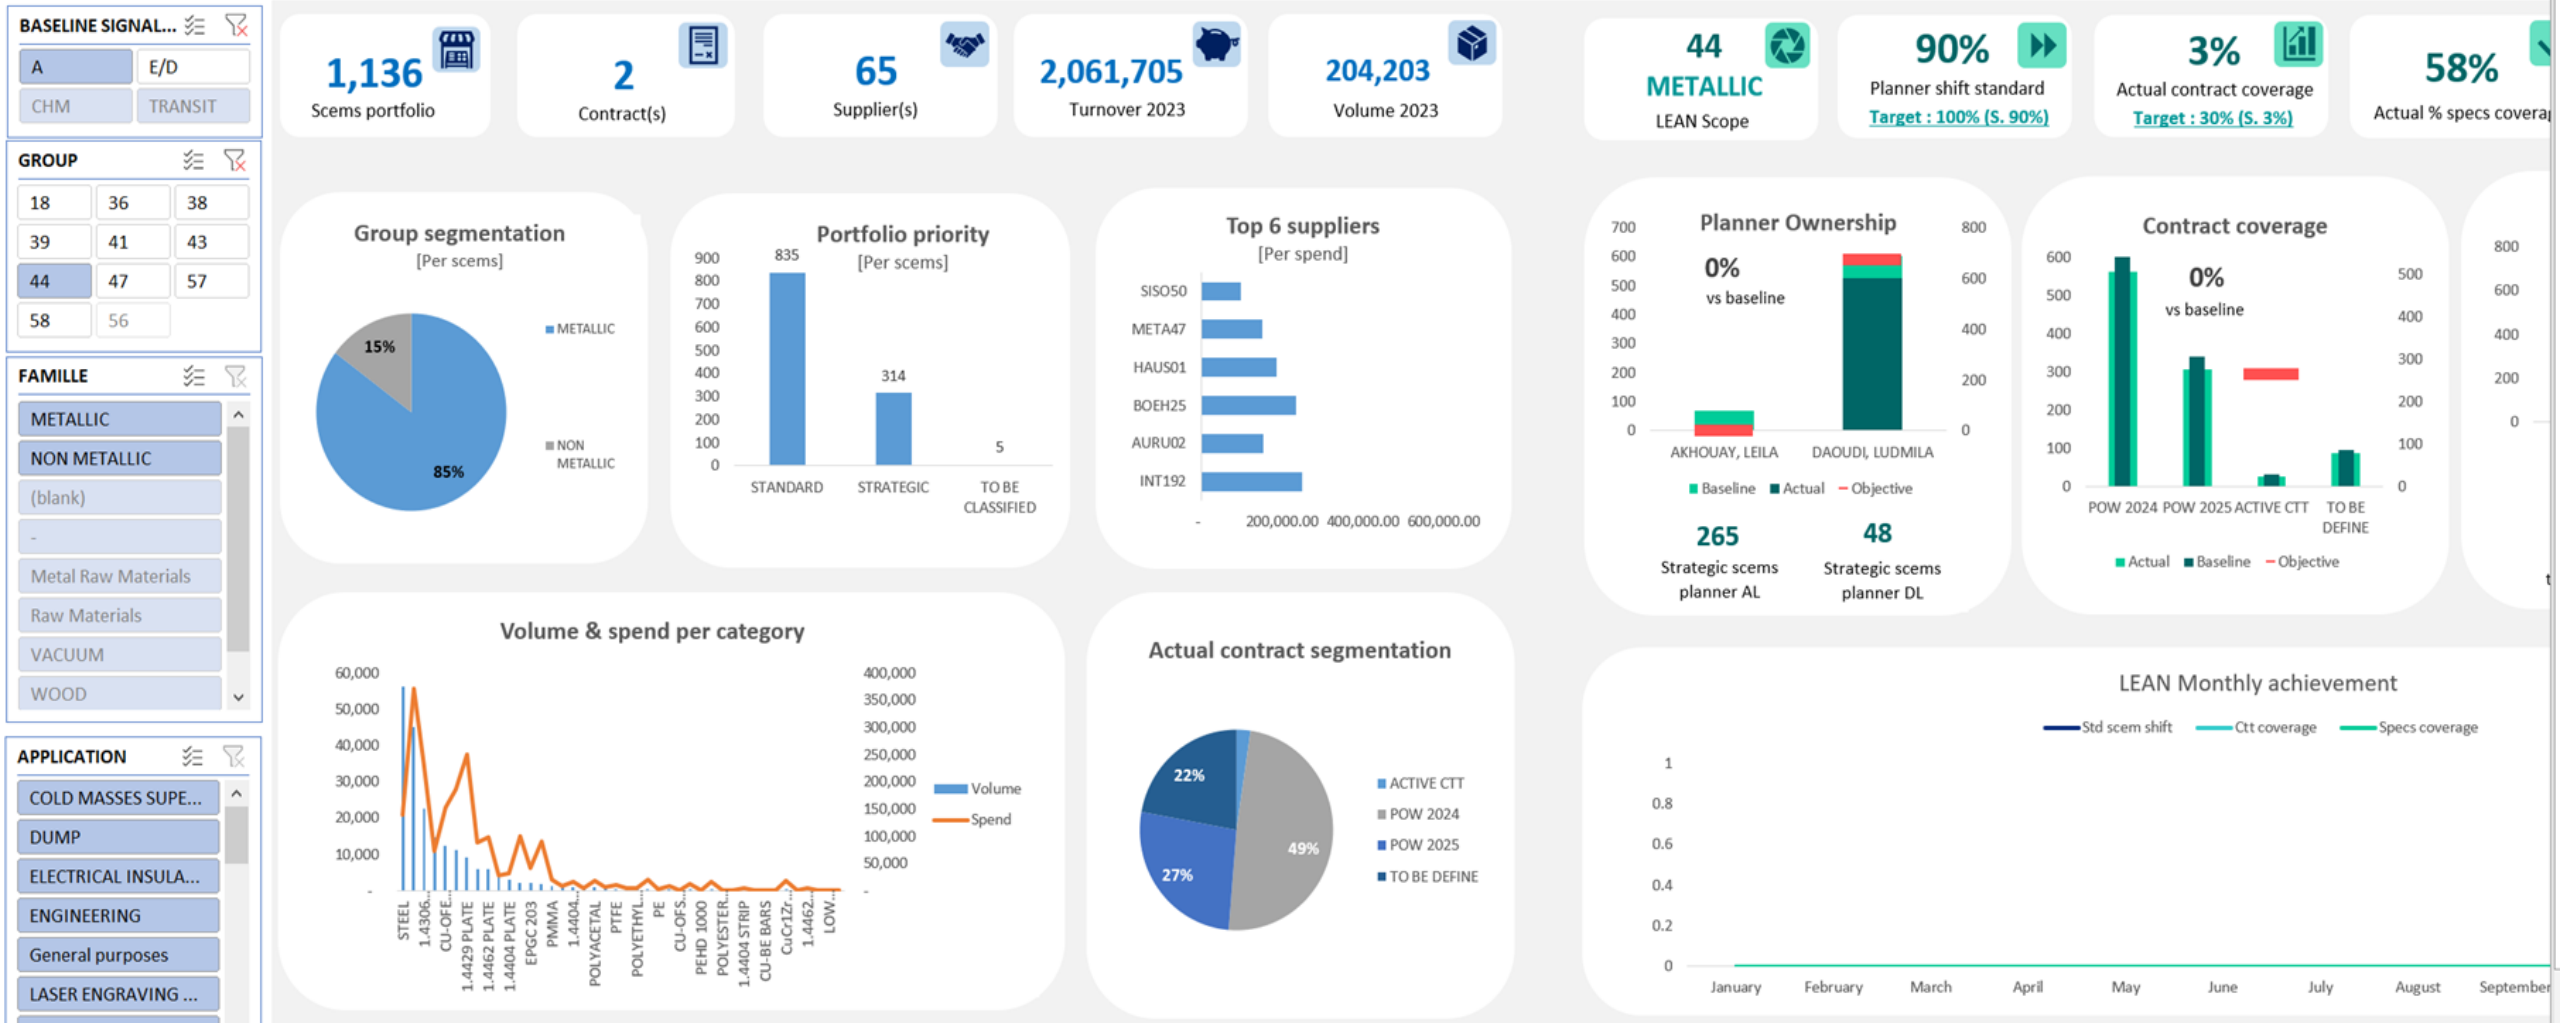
BASELINE SIGNAL...

A | E/D
CHM | TRANSIT

GROUP

| 18 | 36 | 38 |
|---|---|---|
| 39 | 41 | 43 |
| 44 | 47 | 57 |
| 58 | 56 | |

FAMILLE

METALLIC
NON METALLIC
(blank)
-
Metal Raw Materials
Raw Materials
VACUUM
WOOD

APPLICATION

COLD MASSES SUPE...
DUMP
ELECTRICAL INSULA...
ENGINEERING
General purposes
LASER ENGRAVING ...

1,136
Scems portfolio

2
Contract(s)

65
Supplier(s)

2,061,705
Turnover 2023

204,203
Volume 2023

44
METALLIC
LEAN Scope

90%
Planner shift standard
Target : 100% (S. 90%)

3%
Actual contract coverage
Target : 30% (S. 3%)

58%
Actual % specs coveraı

Group segmentation
[Per scems]
15%
85%
METALLIC
NON METALLIC

Portfolio priority
[Per scems]
900 800 700 600 500 400 300 200 100 0
835
314
5
STANDARD STRATEGIC TO BE CLASSIFIED

Top 6 suppliers
[Per spend]
SISO50
META47
HAUS01
BOEH25
AURU02
INT192
- 200,000.00 400,000.00 600,000.00

Planner Ownership
700 600 500 400 300 200 100 0
800 600 400 200 0
0%
vs baseline
AKHOUAY, LEILA DAOUDI, LUDMILA
Baseline Actual Objective
265
Strategic scems planner AL
48
Strategic scems planner DL

Contract coverage
600 500 400 300 200 100 0
500 400 300 200 100 0
0%
vs baseline
POW 2024 POW 2025 ACTIVE CTT TO BE DEFINE
Actual Baseline Objective

800 600 400 200 0

Volume & spend per category
60,000 50,000 40,000 30,000 20,000 10,000 -
400,000 350,000 300,000 250,000 200,000 150,000 100,000 50,000 -
Volume
Spend
STEEL 1.4306... CU-OFE... 1.4429 PLATE 1.4462 PLATE 1.4404 PLATE EPGC 203 PMMA 1.4404... POLYACETAL PTFE POLYETHYL... PE CU-OFS... PEHD 1000 POLYESTER... 1.4404 STRIP CU-BE BARS CuCr1Zr... 1.4462... LOW...

Actual contract segmentation
22%
27%
49%
ACTIVE CTT
POW 2024
POW 2025
TO BE DEFINE

LEAN Monthly achievement
Std scem shift Ctt coverage Specs coverage
1 0.8 0.6 0.4 0.2 0
January February March April May June July August September